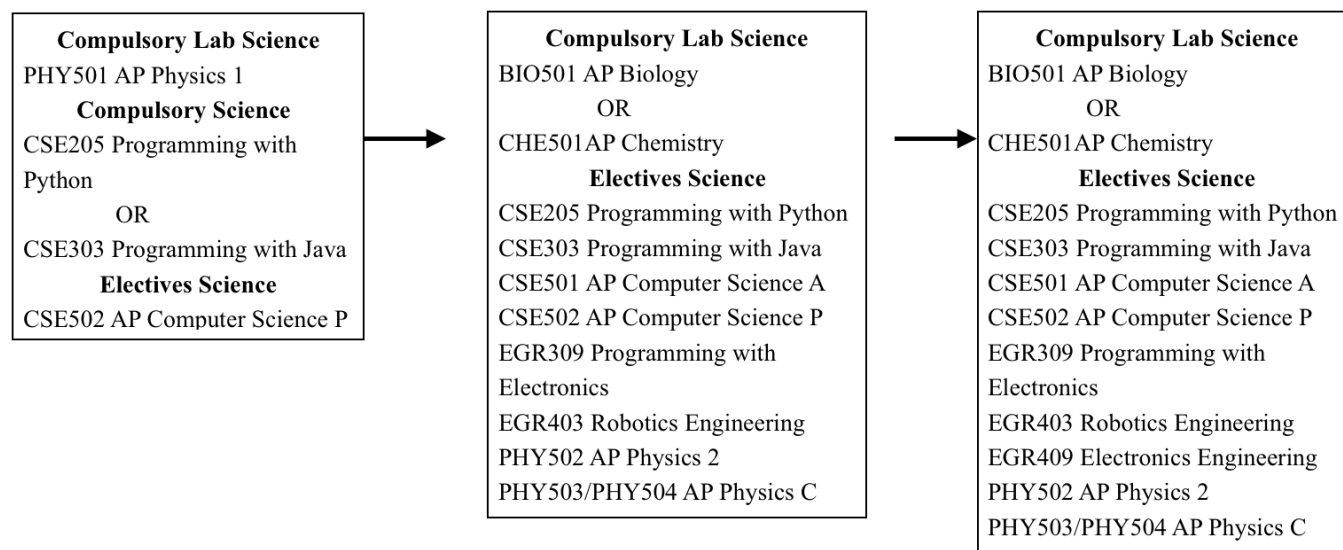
Compulsory Lab Science
PHY501 AP Physics 1
Compulsory Science
CSE205 Programming with Python
OR
CSE303 Programming with Java
Electives Science
CSE502 AP Computer Science P

Compulsory Lab Science
BIO501 AP Biology
OR
CHE501AP Chemistry
Electives Science
CSE205 Programming with Python
CSE303 Programming with Java
CSE501 AP Computer Science A
CSE502 AP Computer Science P
EGR309 Programming with Electronics
EGR403 Robotics Engineering
PHY502 AP Physics 2
PHY503/PHY504 AP Physics C

Compulsory Lab Science
BIO501 AP Biology
OR
CHE501AP Chemistry
Electives Science
CSE205 Programming with Python
CSE303 Programming with Java
CSE501 AP Computer Science A
CSE502 AP Computer Science P
EGR309 Programming with Electronics
EGR403 Robotics Engineering
EGR409 Electronics Engineering
PHY502 AP Physics 2
PHY503/PHY504 AP Physics C